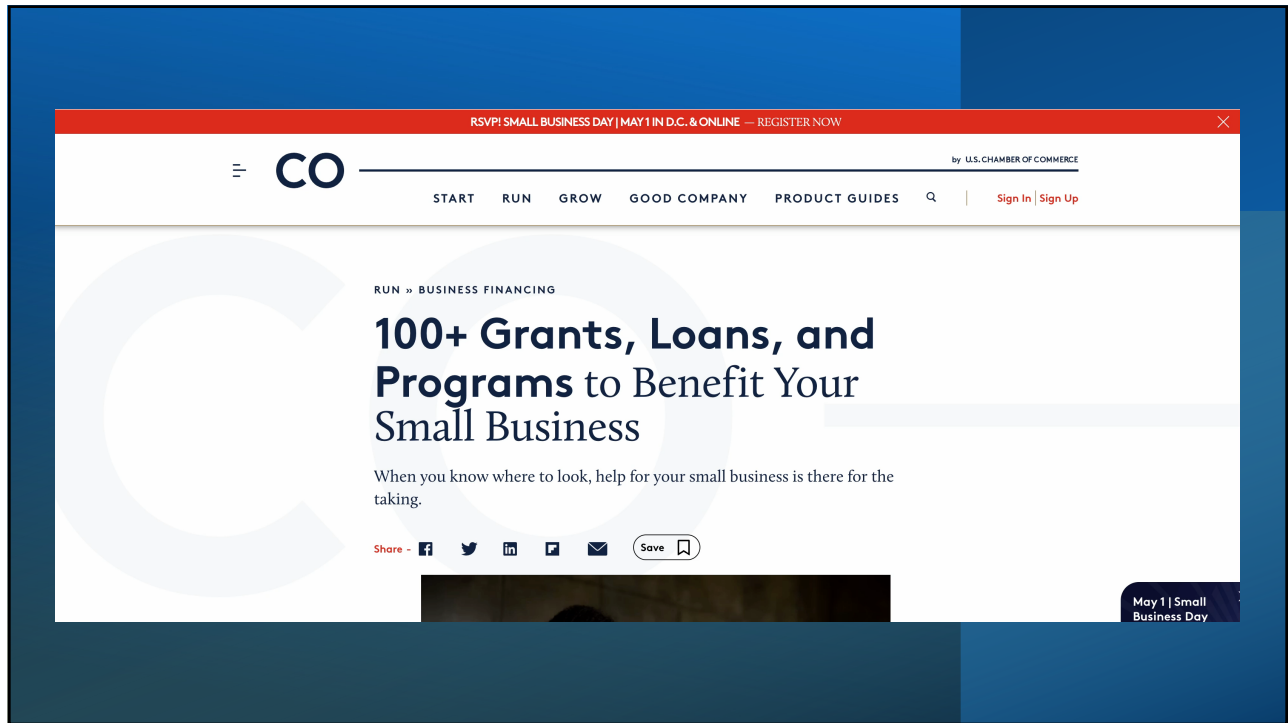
RSVP! SMALL BUSINESS DAY | MAY 1 IN D.C. & ONLINE — REGISTER NOW

CO

by U.S. CHAMBER OF COMMERCE

START RUN GROW GOOD COMPANY PRODUCT GUIDES

Sign In | Sign Up

RUN » BUSINESS FINANCING

100+ Grants, Loans, and Programs to Benefit Your Small Business

When you know where to look, help for your small business is there for the taking.

Share -

Save

May 1 | Small Business Day